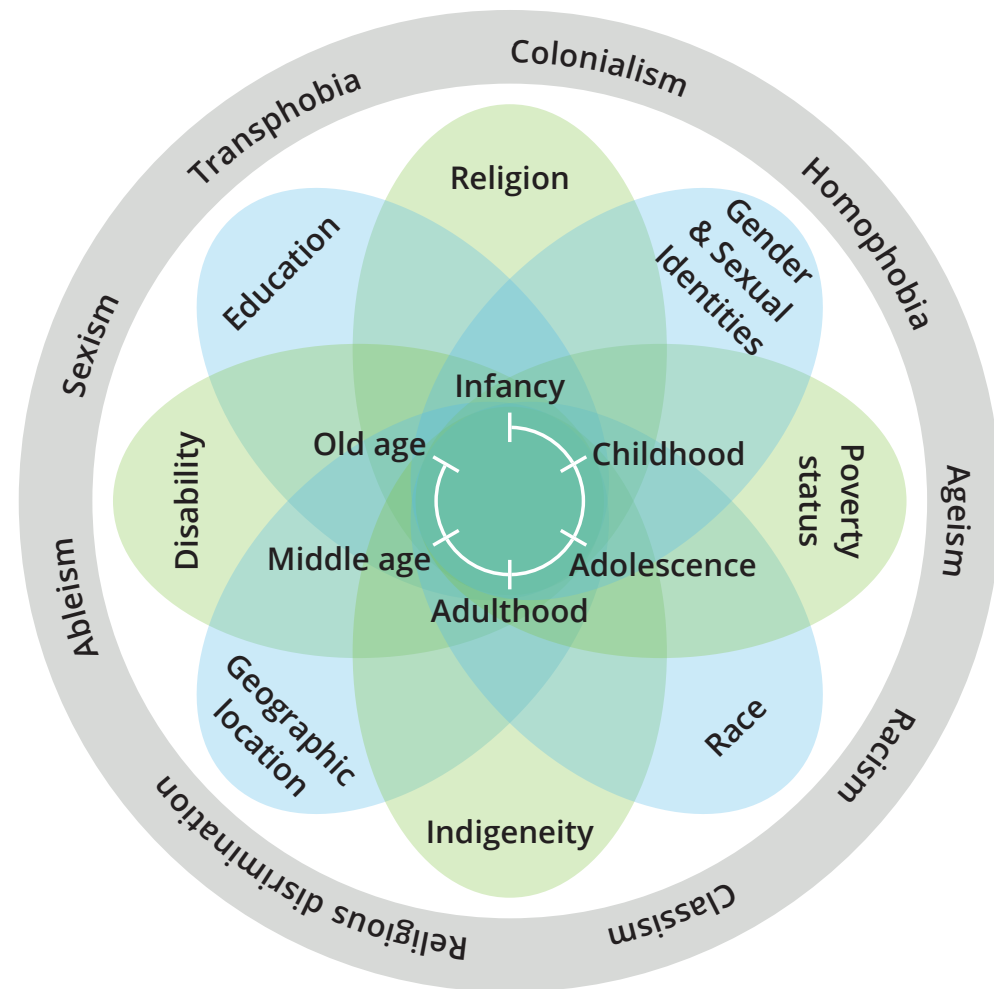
Colonialism

Homophobia

Ageism

Racism

Classism

Religious disrimination

Ableism

Sexism

Transphobia

Religion

Gender & Sexual Identities

Poverty status

Race

Indigeneity

Geographic location

Disability

Education

Infancy

Childhood

Adolescence

Adulthood

Middle age

Old age